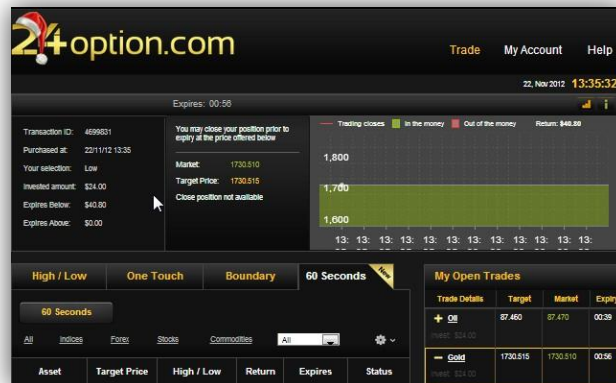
24option.com

Trade My Account Help

22, Nov 2012 13:35:32

Expires: 00:56

Transaction ID: 4699831
Purchased at: 22/11/12 13:35
Your selection: Low
Invested amount: $24.00
Expires Below: $40.80
Expires Above: $0.00

You may close your position prior to expiry at the price offered below

Market: 1730.510
Target Price: 1730.515
Close position not available

Trading closes In the money Out of the money Return: $40.80

1,800
1,700
1,600

13: 13: 13: 13: 13: 13: 13: 13: 13: 13: 13: 13:

High / Low | One Touch | Boundary | 60 Seconds | New

60 Seconds

All Indices Forex Stocks Commodities All

| Asset | Target Price | High / Low | Return | Expires | Status |
|---|---|---|---|---|---|

My Open Trades

| Trade Details | Target | Market | Expiry |
|---|---|---|---|
| + Oil Invest: $24.00 | 87.460 | 87.470 | 00:39 |
| — Gold Invest: $24.00 | 1730.515 | 1730.510 | 00:56 |